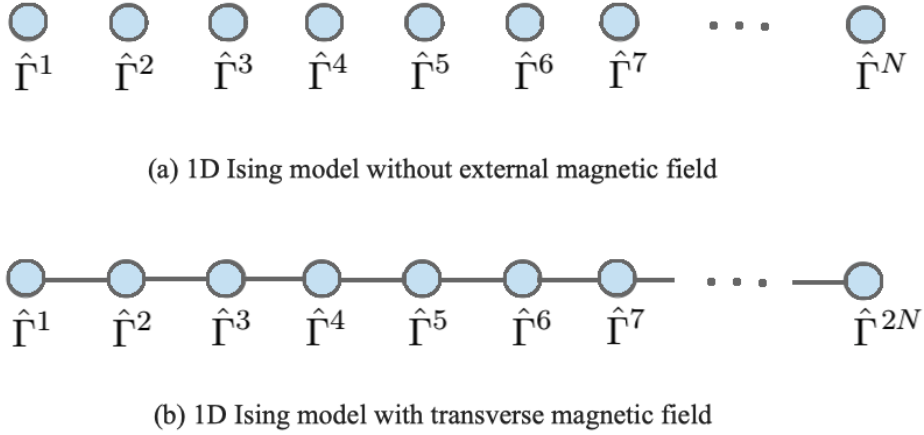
$\hat{\Gamma}^1$ $\hat{\Gamma}^2$ $\hat{\Gamma}^3$ $\hat{\Gamma}^4$ $\hat{\Gamma}^5$ $\hat{\Gamma}^6$ $\hat{\Gamma}^7$ ... $\hat{\Gamma}^N$

(a) 1D Ising model without external magnetic field

$\hat{\Gamma}^1$ $\hat{\Gamma}^2$ $\hat{\Gamma}^3$ $\hat{\Gamma}^4$ $\hat{\Gamma}^5$ $\hat{\Gamma}^6$ $\hat{\Gamma}^7$ ... $\hat{\Gamma}^{2N}$

(b) 1D Ising model with transverse magnetic field